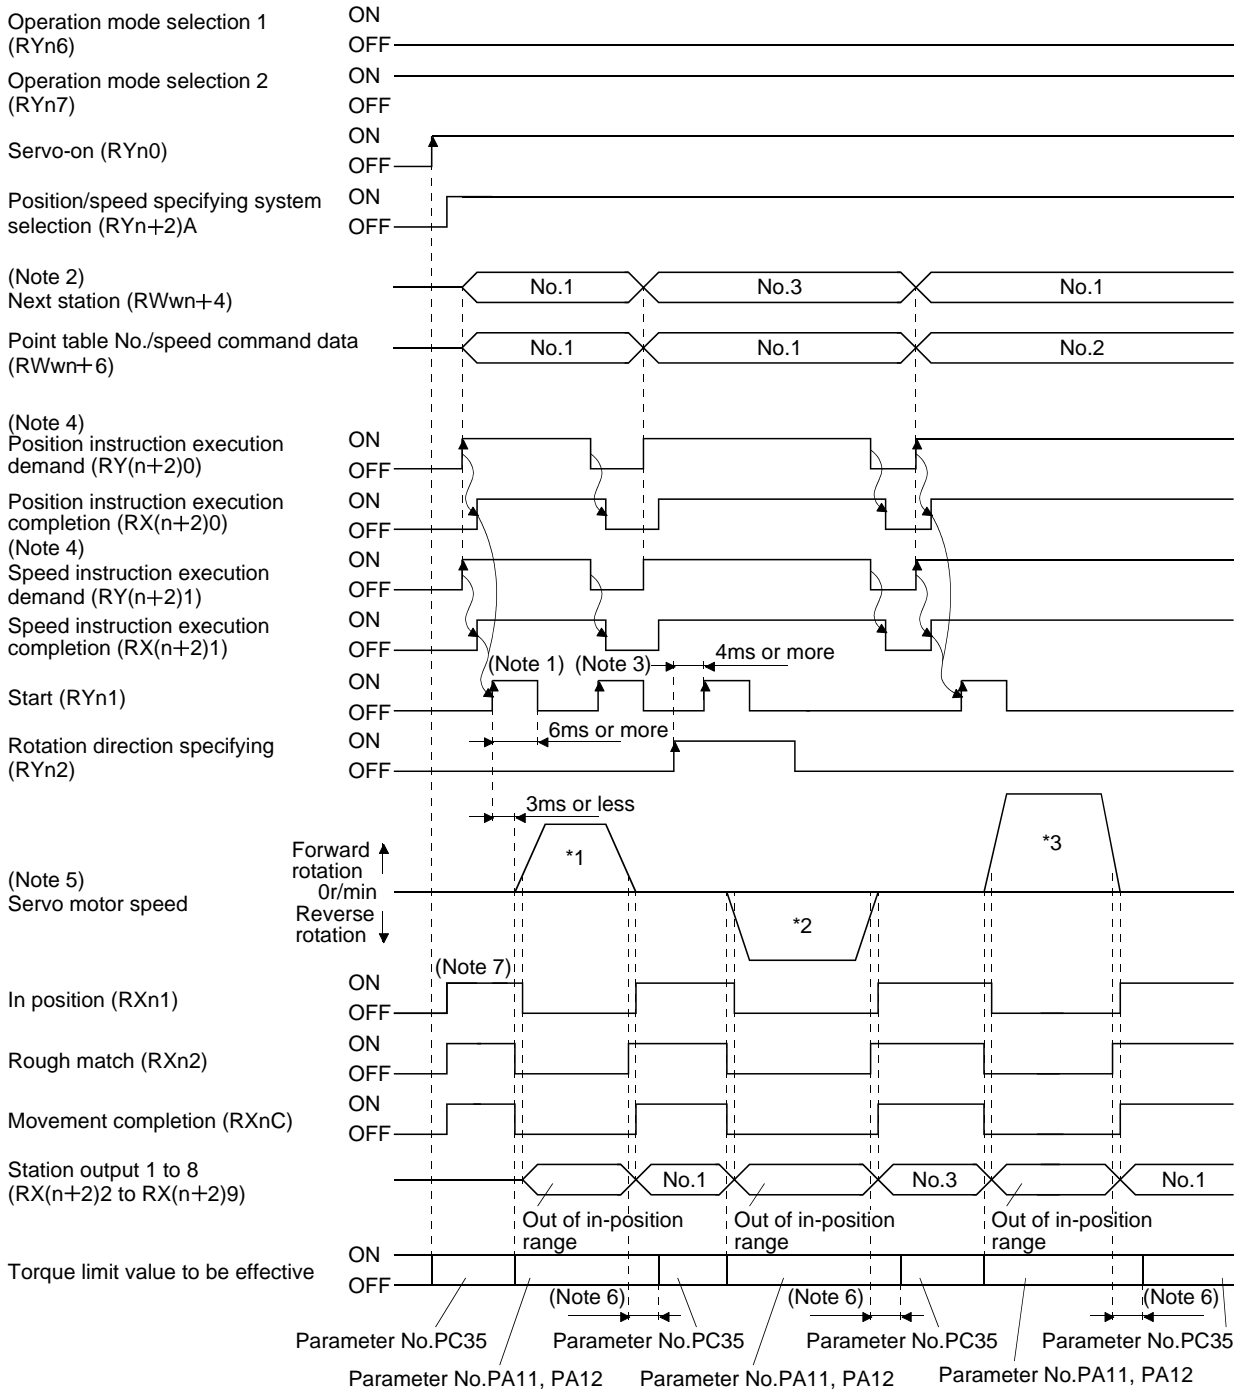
Operation mode selection 1 (RYn6)
ON
OFF

Operation mode selection 2 (RYn7)
ON
OFF

Servo-on (RYn0)
ON
OFF

Position/speed specifying system selection (RYn+2)A
ON
OFF

(Note 2)
Next station (RWwn+4)
No.1
No.3
No.1

Point table No./speed command data (RWwn+6)
No.1
No.1
No.2

(Note 4)
Position instruction execution demand (RY(n+2)0)
ON
OFF

Position instruction execution completion (RX(n+2)0)
ON
OFF

(Note 4)
Speed instruction execution demand (RY(n+2)1)
ON
OFF

Speed instruction execution completion (RX(n+2)1)
ON
OFF

(Note 1) (Note 3) 4ms or more

Start (RYn1)
ON
OFF

6ms or more

Rotation direction specifying (RYn2)
ON
OFF

3ms or less

Forward rotation
0r/min
Reverse rotation
(Note 5)
Servo motor speed
*1
*2
*3

(Note 7)
In position (RXn1)
ON
OFF

Rough match (RXn2)
ON
OFF

Movement completion (RXnC)
ON
OFF

Station output 1 to 8 (RX(n+2)2 to RX(n+2)9)
No.1
No.3
No.1
Out of in-position range
Out of in-position range
Out of in-position range

Torque limit value to be effective
ON
OFF

(Note 6)
(Note 6)
(Note 6)
Parameter No.PC35
Parameter No.PC35
Parameter No.PC35
Parameter No.PC35
Parameter No.PA11, PA12
Parameter No.PA11, PA12
Parameter No.PA11, PA12